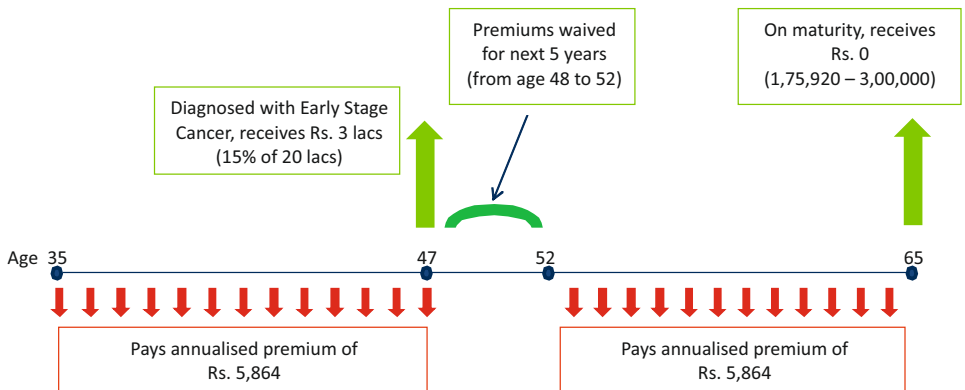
Premiums waived for next 5 years (from age 48 to 52)

On maturity, receives Rs. 0 (1,75,920 – 3,00,000)

Diagnosed with Early Stage Cancer, receives Rs. 3 lacs (15% of 20 lacs)

Age 35

47

52

65

Pays annualised premium of Rs. 5,864

Pays annualised premium of Rs. 5,864